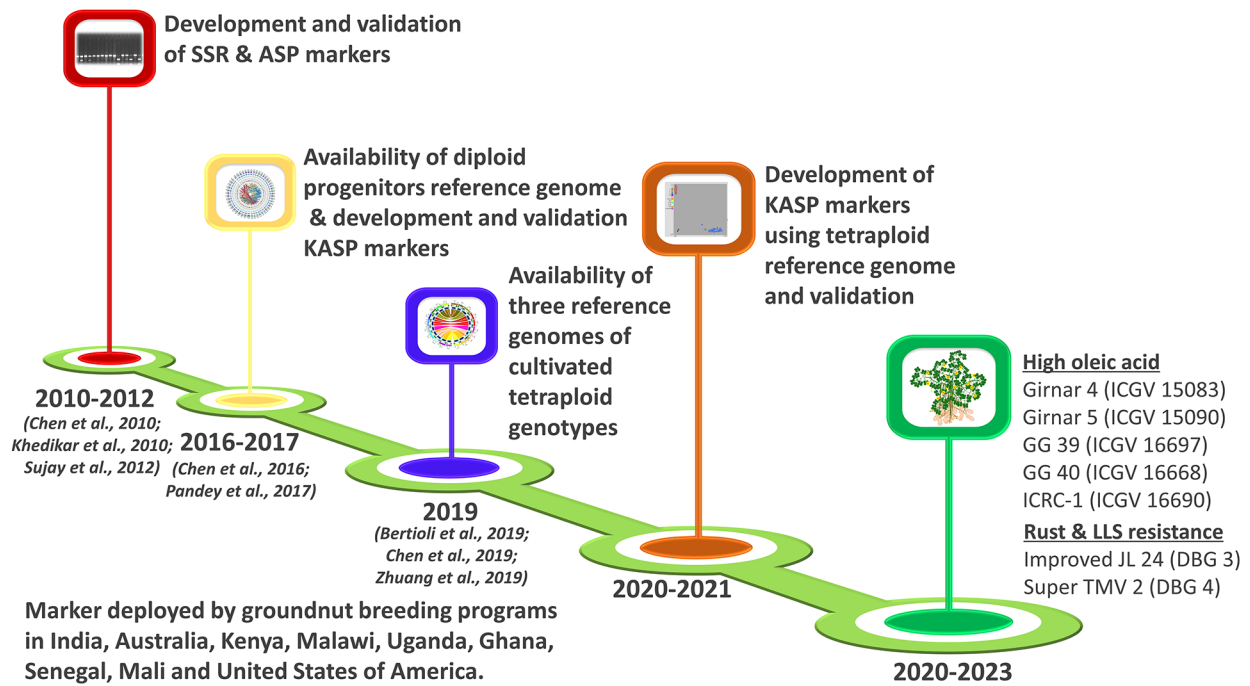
Development and validation of SSR & ASP markers

Availability of diploid progenitors reference genome & development and validation KASP markers

Availability of three reference genomes of cultivated tetraploid genotypes

Development of KASP markers using tetraploid reference genome and validation

High oleic acid
Girnar 4 (ICGV 15083)
Girnar 5 (ICGV 15090)
GG 39 (ICGV 16697)
GG 40 (ICGV 16668)
ICRC-1 (ICGV 16690)

Rust & LLS resistance
Improved JL 24 (DBG 3)
Super TMV 2 (DBG 4)

2010-2012
(Chen et al., 2010; Khedikar et al., 2010; Sujay et al., 2012)

2016-2017
(Chen et al., 2016; Pandey et al., 2017)

2019
(Bertioli et al., 2019; Chen et al., 2019; Zhuang et al., 2019)

2020-2021

2020-2023

Marker deployed by groundnut breeding programs in India, Australia, Kenya, Malawi, Uganda, Ghana, Senegal, Mali and United States of America.